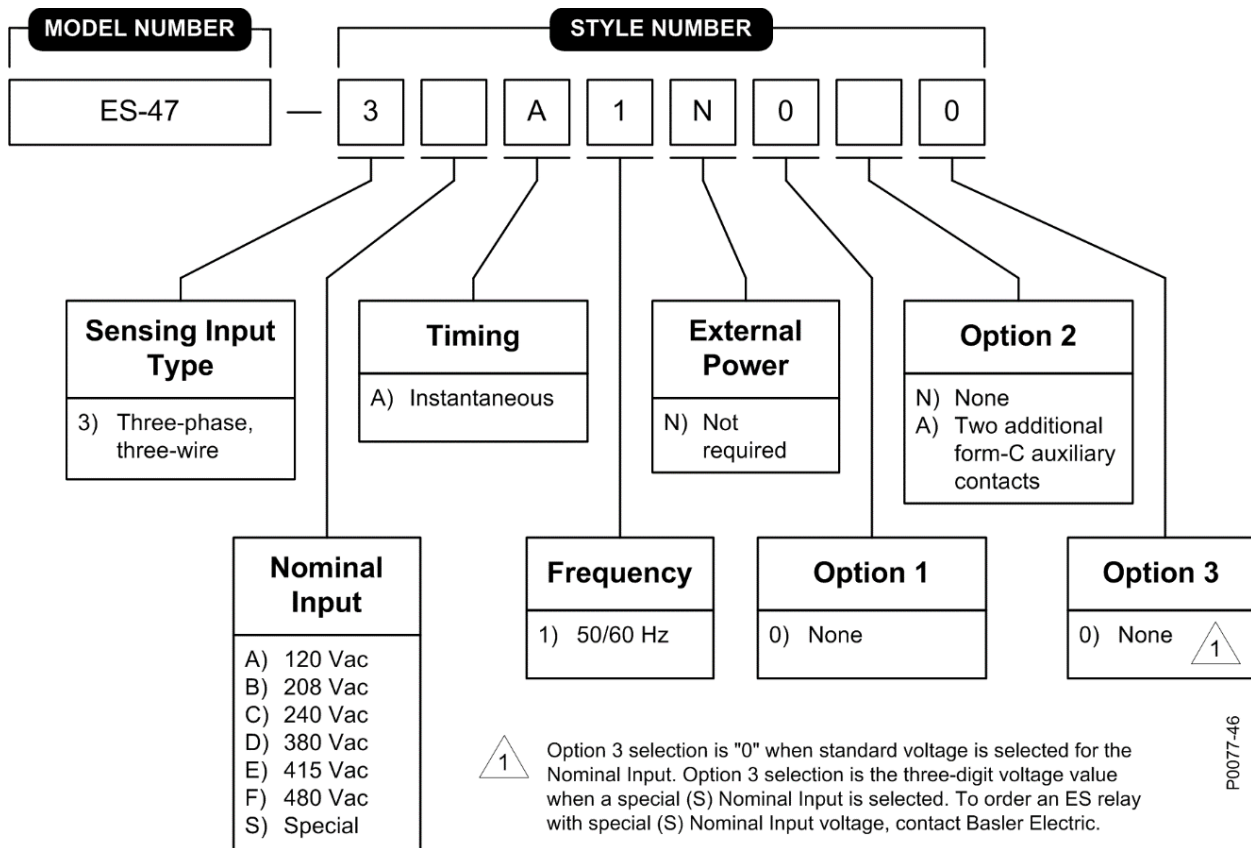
MODEL NUMBER

STYLE NUMBER

ES-47 — 3 A 1 N 0 0

Sensing Input Type
3) Three-phase, three-wire

Timing
A) Instantaneous

External Power
N) Not required

Option 2
N) None
A) Two additional form-C auxiliary contacts

Nominal Input
A) 120 Vac
B) 208 Vac
C) 240 Vac
D) 380 Vac
E) 415 Vac
F) 480 Vac
S) Special

Frequency
1) 50/60 Hz

Option 1
0) None

Option 3
0) None 1

1 Option 3 selection is "0" when standard voltage is selected for the Nominal Input. Option 3 selection is the three-digit voltage value when a special (S) Nominal Input is selected. To order an ES relay with special (S) Nominal Input voltage, contact Basler Electric.

P0077-46